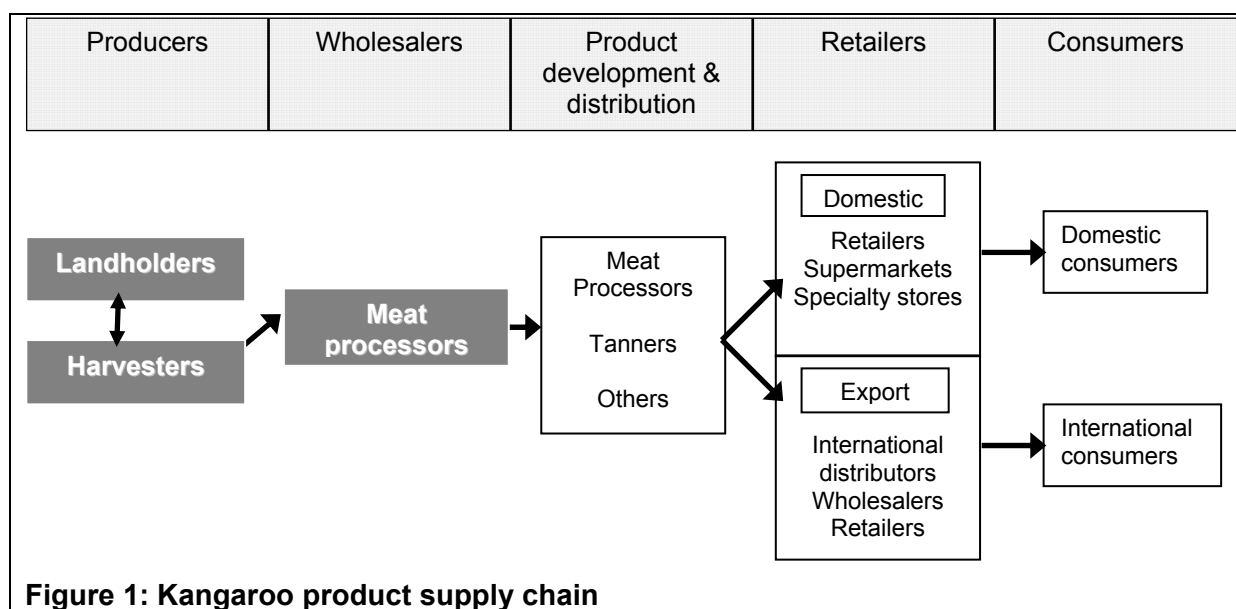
| Producers | Wholesalers | Product development & distribution | Retailers | Consumers |
|---|---|---|---|---|

Landholders

Harvesters

Meat processors

Meat Processors

Tanners

Others

Domestic

Retailers
Supermarkets
Specialty stores

Export

International distributors
Wholesalers
Retailers

Domestic consumers

International consumers

**Figure 1: Kangaroo product supply chain**